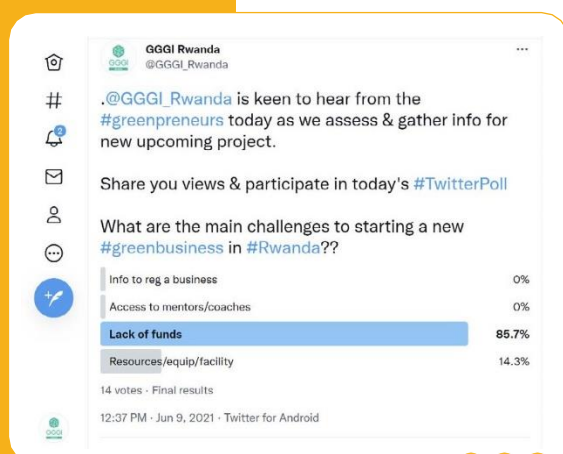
GGGI Rwanda
@GGGI_Rwanda

...

.@GGGI_Rwanda is keen to hear from the #greenpreneurs today as we assess & gather info for new upcoming project.

Share you views & participate in today's #TwitterPoll

What are the main challenges to starting a new #greenbusiness in #Rwanda??

Info to reg a business 0%
Access to mentors/coaches 0%
Lack of funds 85.7%
Resources/equip/facility 14.3%

14 votes · Final results

12:37 PM · Jun 9, 2021 · Twitter for Android

2

GGGI